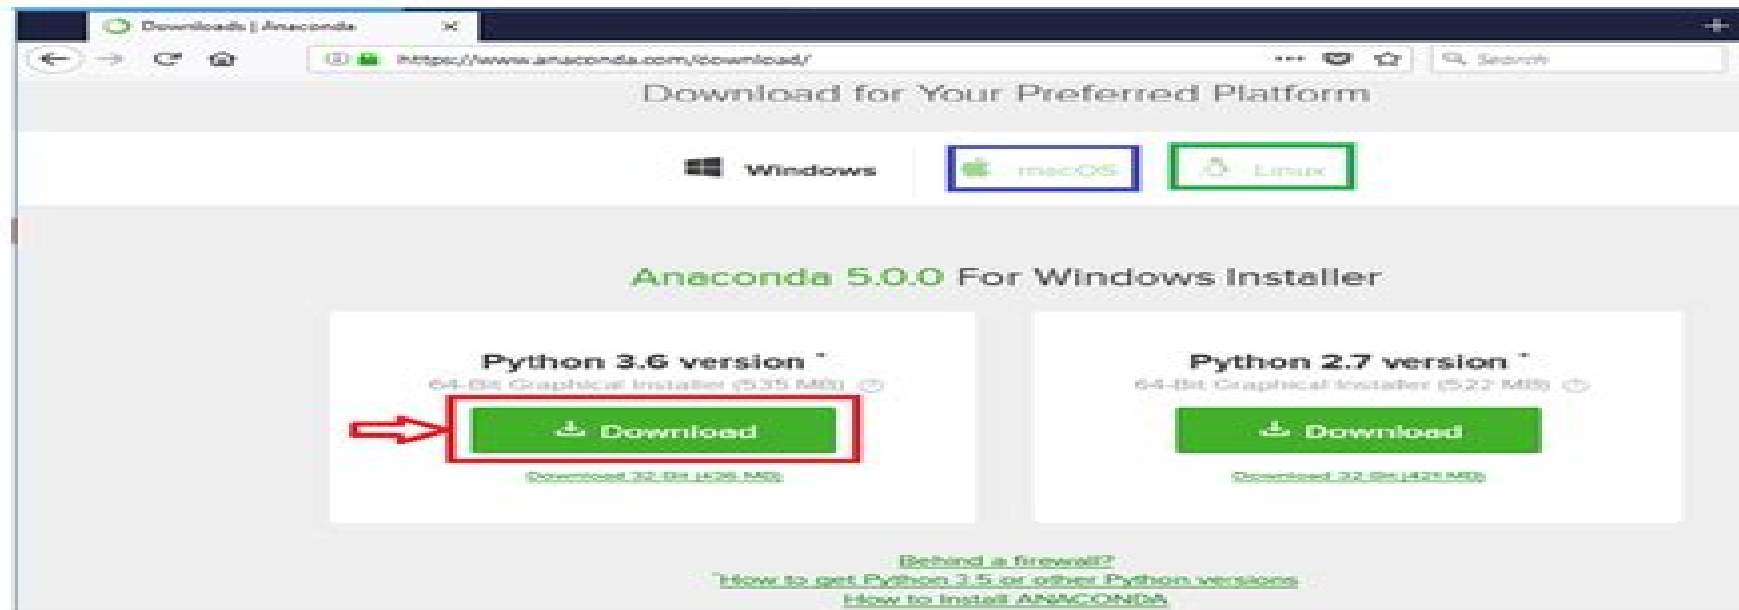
Downloads | Anaconda

https://www.anaconda.com/download/

Search

Download for Your Preferred Platform

Windows macOS Linux

Anaconda 5.0.0 For Windows Installer

Python 3.6 version *
64-Bit Graphical Installer (515 MB)

Download

Download 32-Bit (436 MB)

Python 2.7 version *
64-Bit Graphical Installer (522 MB)

Download

Download 32-Bit (421 MB)

Behind a firewall?
How to get Python 3.5 or other Python versions
How to Install ANACONDA